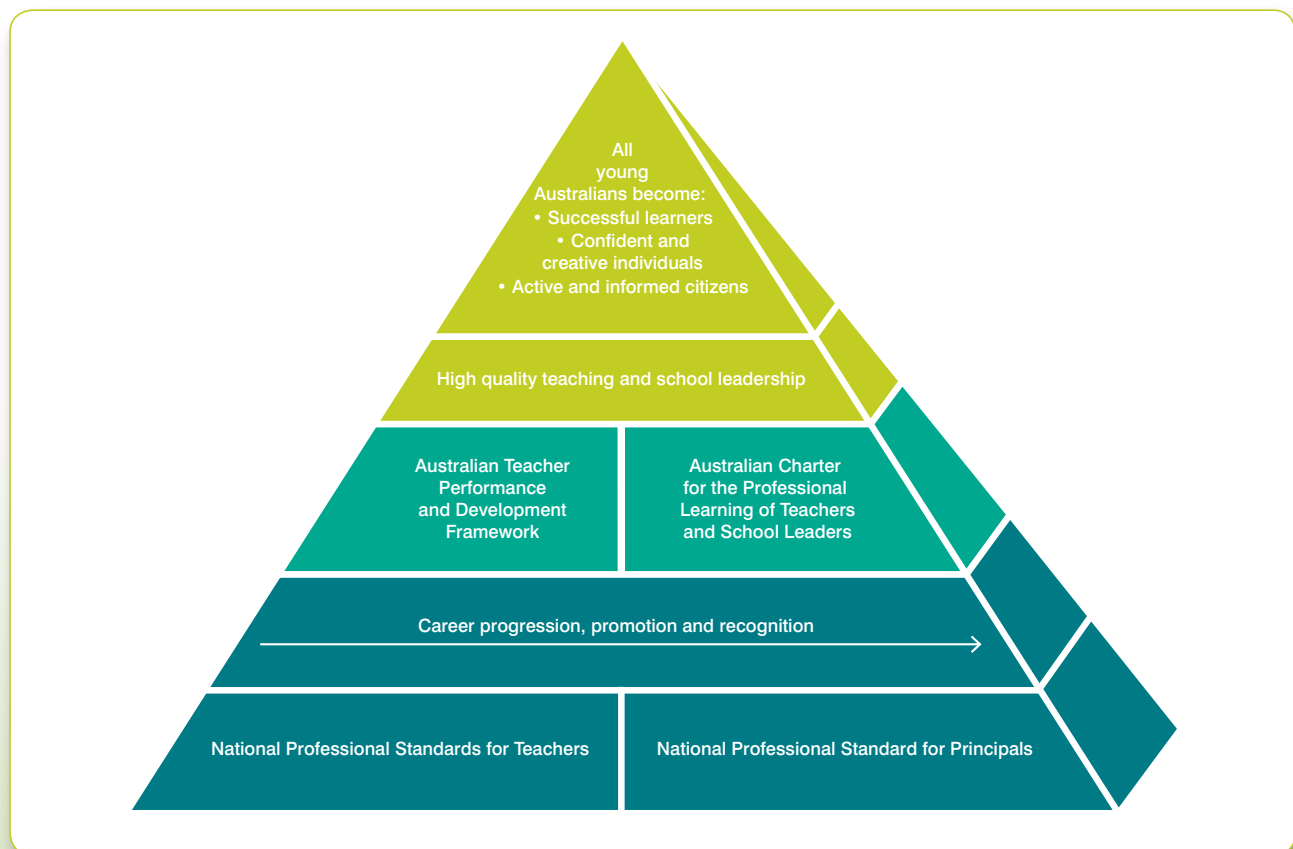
All young Australians become:
• Successful learners
• Confident and creative individuals
• Active and informed citizens

High quality teaching and school leadership

Australian Teacher Performance and Development Framework

Australian Charter for the Professional Learning of Teachers and School Leaders

Career progression, promotion and recognition

National Professional Standards for Teachers

National Professional Standard for Principals